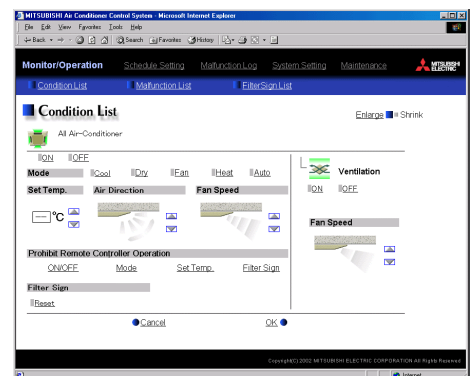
MITSUBISHI Air Conditioner Control System - Microsoft Internet Explorer

File Edit View Favorites Tools Help

Back Search Favorites History

Monitor/Operation Schedule Setting Malfunction Log System Setting Maintenance MITSUBISHI ELECTRIC

Condition List Malfunction List FilterSign List

Condition List

Enlarge Shrink

All Air-Conditioner

ON OFF

Mode Cool Dry Fan Heat Auto

Set Temp. Air Direction Fan Speed

—°C

Ventilation

ON OFF

Fan Speed

Prohibit Remote Controller Operation

ON/OFF Mode Set Temp. Filter Sign

Filter Sign

Reset

Cancel OK

Copyright(C) 2002 MITSUBISHI ELECTRIC CORPORATION All Rights Reserved

Internet